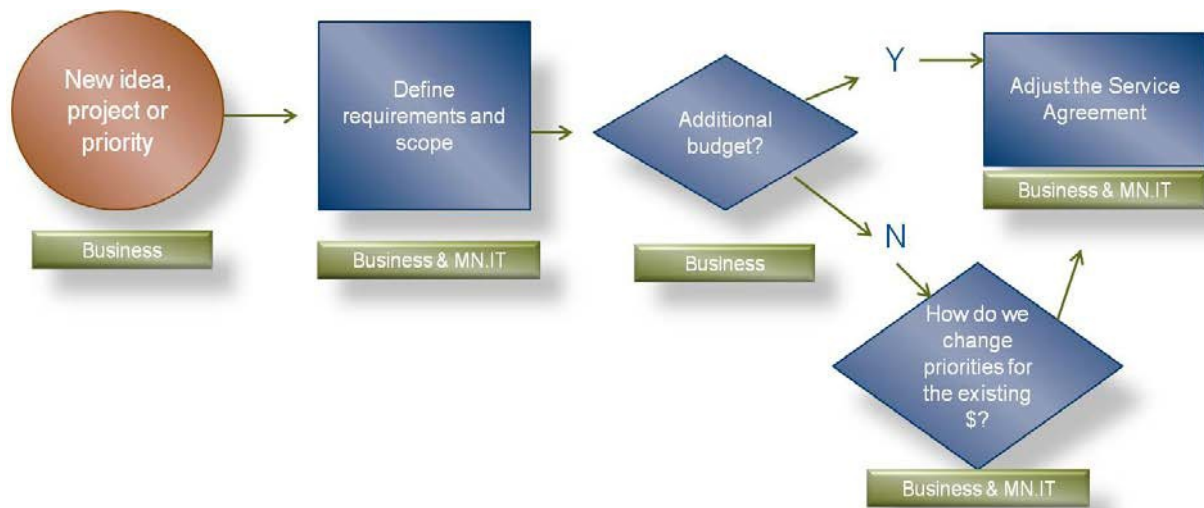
New idea, project or priority

Business

Define requirements and scope

Business & MN.IT

Additional budget?

Business

Y

Adjust the Service Agreement

Business & MN.IT

N

How do we change priorities for the existing $?

Business & MN.IT